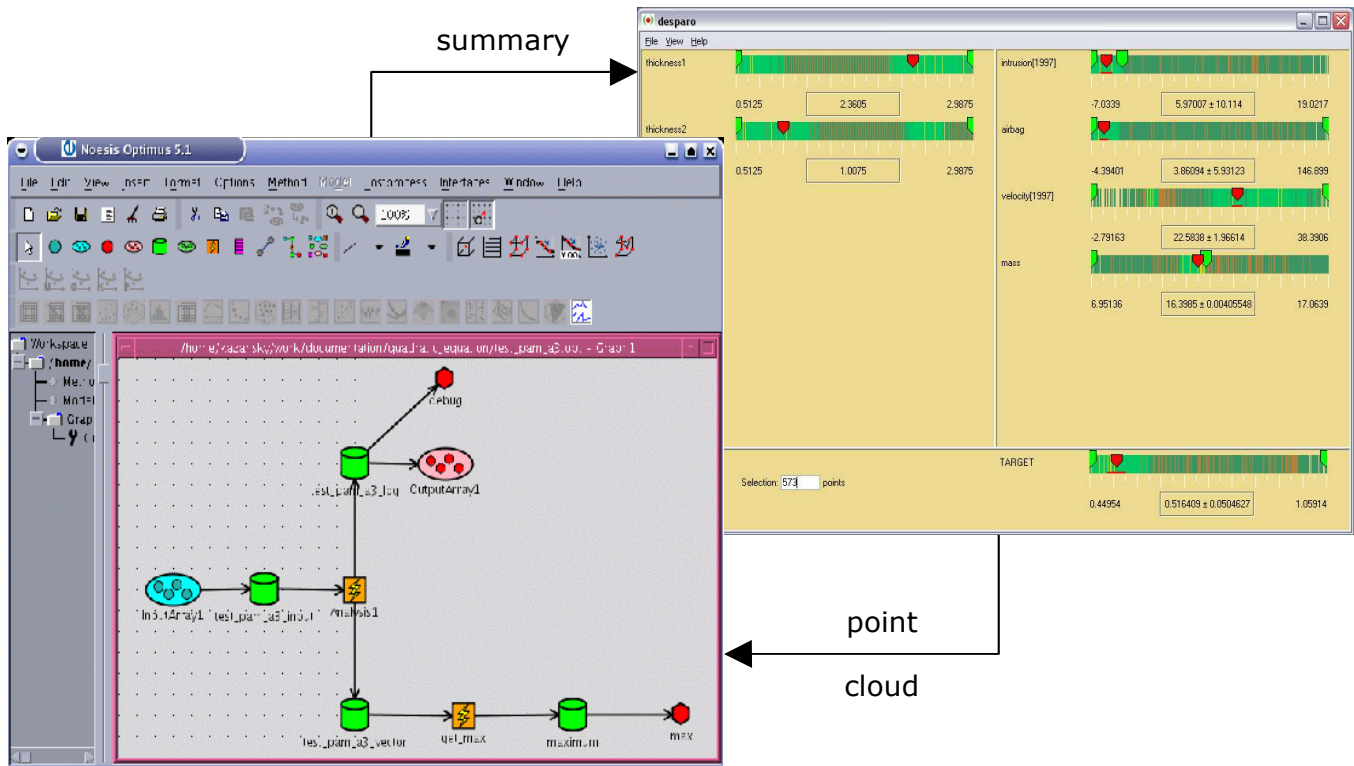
summary

desparo

File View Help

thickness1

0.5125 2.3605 2.9875

thickness2

0.5125 1.0075 2.9875

intrusion[1997]

-7.0339 5.97007 ± 10.114 19.0217

airbag

-4.39401 3.86094 ± 5.93123 146.899

velocity[1997]

-2.79163 22.5838 ± 1.96614 38.3906

mass

6.95136 16.3985 ± 0.00405548 17.0639

TARGET

Selection: 573 points

0.44954 0.516409 ± 0.0504627 1.05914

Noesis Optimus 5.1

File Edit View Insert Format Options Method Model Instances Interfaces Window Help

100%

Workspace
/home/
Meth
Mod
Grap

/home/kazarsky/work/documentation/quadratic_equation/test_param_a3.opt - Graph 1

debug

test_param_a3_log

OutputArray1

InputArray1

test_param_a3_input

Analysis1

test_param_a3_vector

get_max

maximum

max

point

cloud